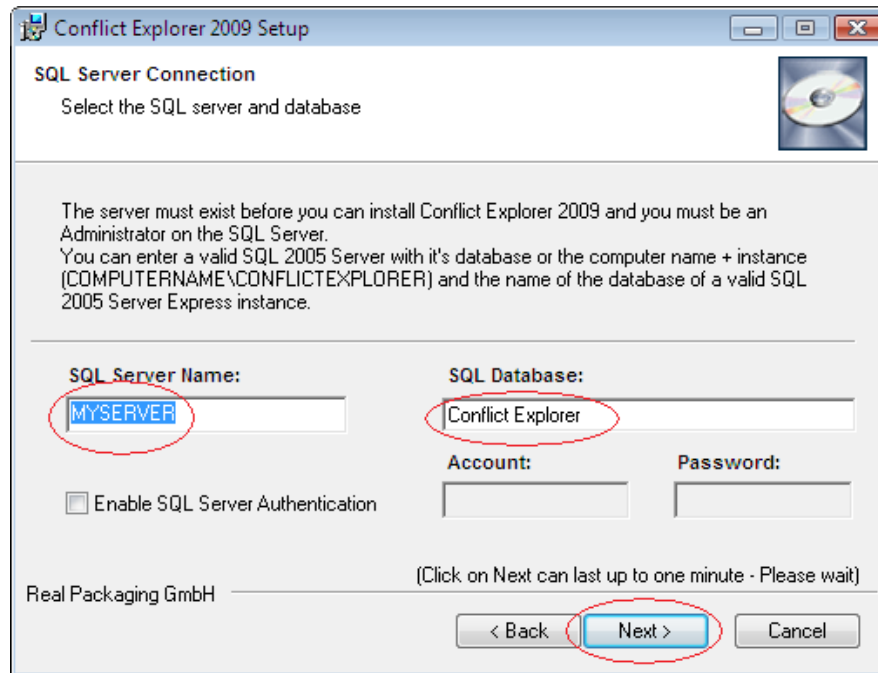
Conflict Explorer 2009 Setup

SQL Server Connection
Select the SQL server and database

The server must exist before you can install Conflict Explorer 2009 and you must be an Administrator on the SQL Server.
You can enter a valid SQL 2005 Server with it's database or the computer name + instance (COMPUTERNAME\CONFLICTEXPLORER) and the name of the database of a valid SQL 2005 Server Express instance.

SQL Server Name:
MYSERVER
SQL Database:
Conflict Explorer
Account:
Password:
Enable SQL Server Authentication

(Click on Next can last up to one minute - Please wait)
Real Packaging GmbH
< Back
Next >
Cancel